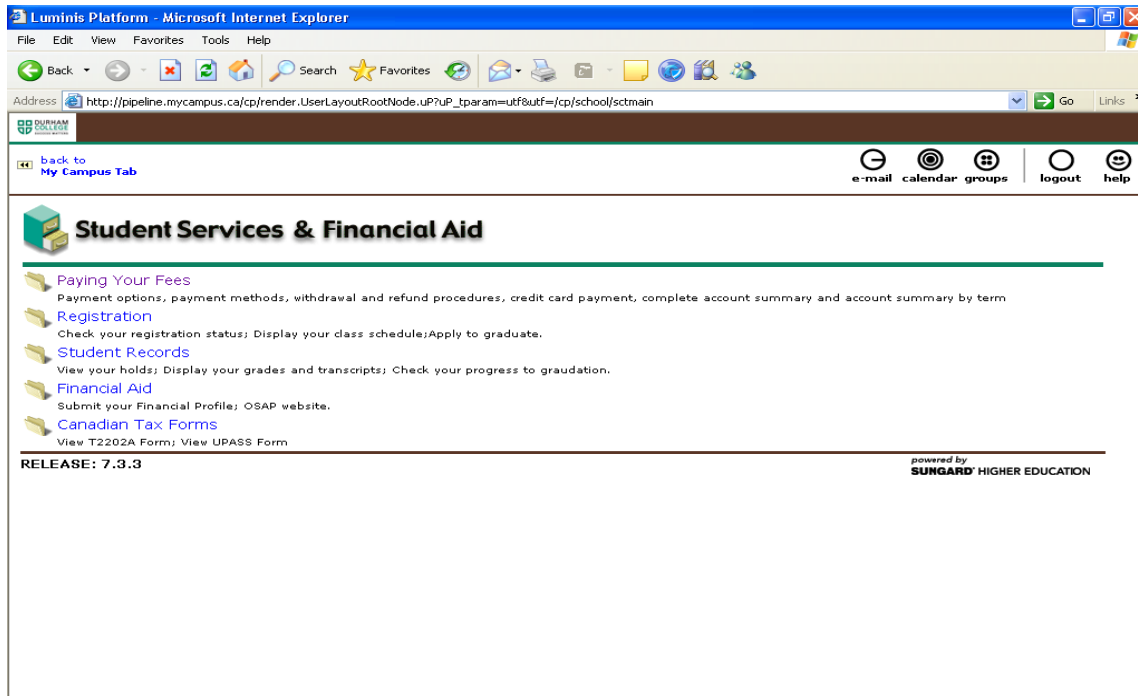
Luminis Platform - Microsoft Internet Explorer

File Edit View Favorites Tools Help

Back Search Favorites

Address http://pipeline.mycampus.ca/cp/render.UserLayoutRootNode.uP?uP_tparam=utf&utf=/cp/school/sctmain Go Links

DURHAM COLLEGE

back to My Campus Tab

e-mail calendar groups logout help

Student Services & Financial Aid

Paying Your Fees
Payment options, payment methods, withdrawal and refund procedures, credit card payment, complete account summary and account summary by term

Registration
Check your registration status; Display your class schedule;Apply to graduate.

Student Records
View your holds; Display your grades and transcripts; Check your progress to graudation.

Financial Aid
Submit your Financial Profile; OSAP website.

Canadian Tax Forms
View T2202A Form; View UPASS Form

RELEASE: 7.3.3

powered by SUNGARD HIGHER EDUCATION